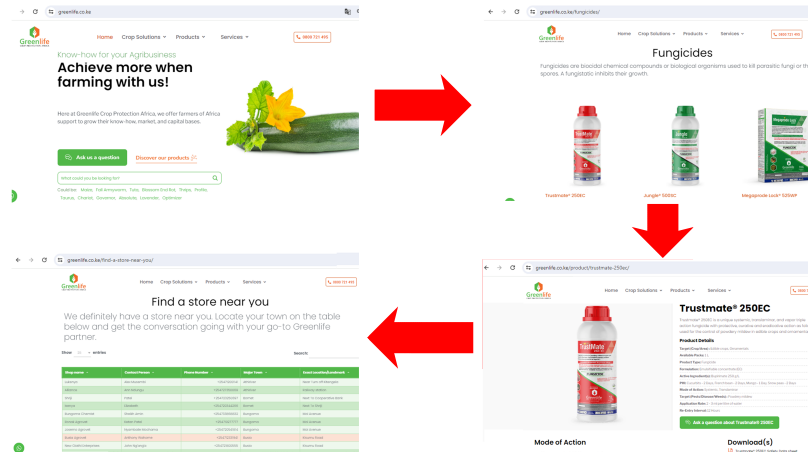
greenlife.co.ke

Greenlife

Home Crop Solutions Products Services 0800 721 495

Know-how for your Agribusiness

Achieve more when farming with us!

Here at Greenlife Crop Protection Africa, we offer farmers of Africa support to grow their know-how, market, and capital bases.

Ask us a question

Discover our products

What could you be looking for?

Searches: Maize, Fall Armyworm, Tuta, Blossom End Rot, Thrips, Profile, Taurus, Charka, Dominus, Absoluta, Linerate, Optimizer

greenlife.co.ke/fungicides/

Greenlife

Home Crop Solutions Products Services

Fungicides

Fungicides are biocidal chemical compounds or biological organisms used to kill parasitic fungi or their spores. A fungistatic inhibits their growth.

Trustmate® 250EC

Jungle® 500SC

Megaprotek Lock® 525WP

greenlife.co.ke/product/trustmate-250ec/

Greenlife

Trustmate® 250EC

Product Details

Ask a question about Trustmate® 250EC

Mode of Action

Download(s)

greenlife.co.ke/find-a-store-near-you/

Greenlife

Home Crop Solutions Products Services 0800 721 495

Find a store near you

We definitely have a store near you. Locate your town on the table below and get the conversation going with your go-to Greenlife partner.

Show entries

Search:

| Shop name | Contact Person | Phone Number | Major Town | Exact Location/Landmark |
|---|---|---|---|---|
| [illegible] | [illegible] | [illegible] | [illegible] | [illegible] |